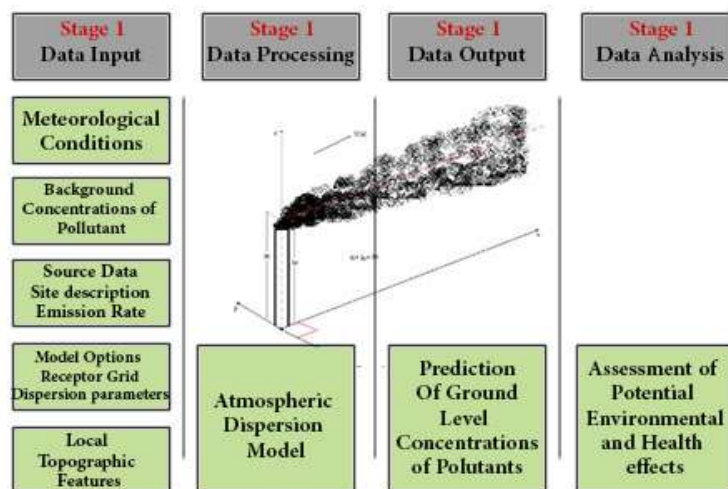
Stage 1
Data Input

Stage 1
Data Processing

Stage 1
Data Output

Stage 1
Data Analysis

Meteorological Conditions

Background Concentrations of Pollutant

Source Data
Site description
Emission Rate

Model Options
Receptor Grid
Dispersion parameters

Local Topographic Features

Atmospheric Dispersion Model

Prediction Of Ground Level Concentrations of Polutants

Assessment of Potential Environmental and Health effects